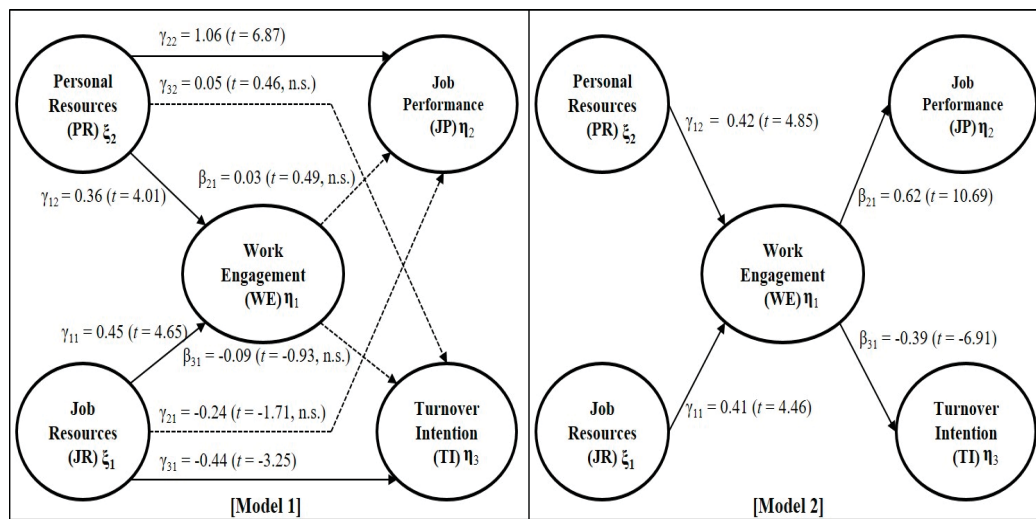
$\gamma_{22}$ = 1.06 ($t$ = 6.87)

Personal Resources (PR) $\xi_2$

$\gamma_{32}$ = 0.05 ($t$ = 0.46, n.s.)

Job Performance (JP) $\eta_2$

$\beta_{21}$ = 0.03 ($t$ = 0.49, n.s.)

$\gamma_{12}$ = 0.36 ($t$ = 4.01)

Work Engagement (WE) $\eta_1$

$\gamma_{11}$ = 0.45 ($t$ = 4.65)

$\beta_{31}$ = -0.09 ($t$ = -0.93, n.s.)

Job Resources (JR) $\xi_1$

$\gamma_{21}$ = -0.24 ($t$ = -1.71, n.s.)

Turnover Intention (TI) $\eta_3$

$\gamma_{31}$ = -0.44 ($t$ = -3.25)

[Model 1]

Personal Resources (PR) $\xi_2$

Job Performance (JP) $\eta_2$

$\gamma_{12}$ = 0.42 ($t$ = 4.85)

$\beta_{21}$ = 0.62 ($t$ = 10.69)

Work Engagement (WE) $\eta_1$

$\beta_{31}$ = -0.39 ($t$ = -6.91)

Job Resources (JR) $\xi_1$

$\gamma_{11}$ = 0.41 ($t$ = 4.46)

Turnover Intention (TI) $\eta_3$

[Model 2]